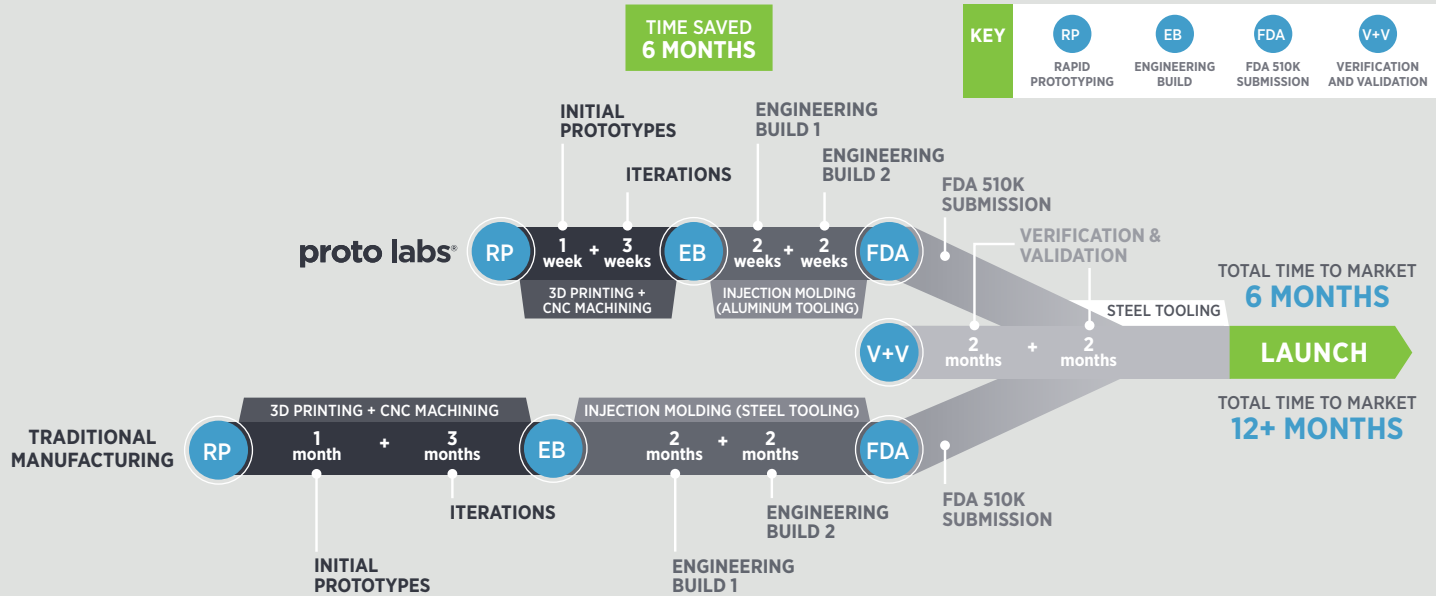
TIME SAVED
6 MONTHS

KEY
RP RAPID PROTOTYPING
EB ENGINEERING BUILD
FDA FDA 510K SUBMISSION
V+V VERIFICATION AND VALIDATION

INITIAL PROTOTYPES
ITERATIONS
ENGINEERING BUILD 1
ENGINEERING BUILD 2
FDA 510K SUBMISSION
VERIFICATION & VALIDATION

proto labs®
RP
1 week + 3 weeks
EB
2 weeks + 2 weeks
FDA
3D PRINTING + CNC MACHINING
INJECTION MOLDING (ALUMINUM TOOLING)

TOTAL TIME TO MARKET
6 MONTHS

STEEL TOOLING
V+V
2 months + 2 months
LAUNCH

TOTAL TIME TO MARKET
12+ MONTHS

3D PRINTING + CNC MACHINING
INJECTION MOLDING (STEEL TOOLING)
TRADITIONAL MANUFACTURING
RP
1 month + 3 months
EB
2 months + 2 months
FDA

ITERATIONS
ENGINEERING BUILD 2
FDA 510K SUBMISSION
INITIAL PROTOTYPES
ENGINEERING BUILD 1